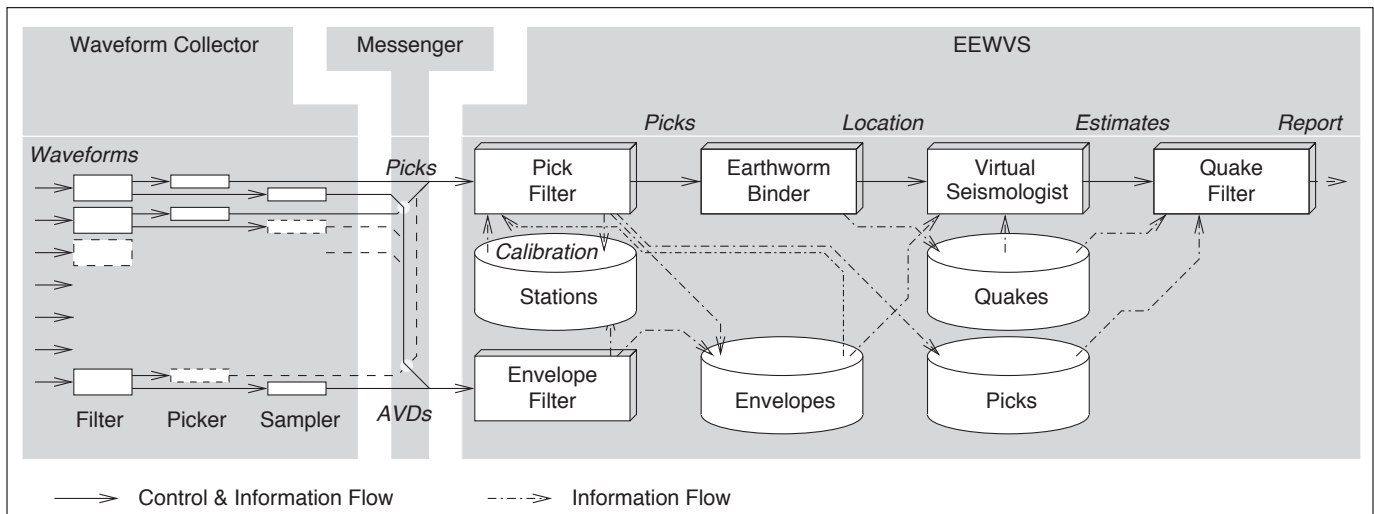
Waveform Collector

Messenger

EEWVS

Picks

Location

Estimates

Report

Waveforms

Picks

Pick Filter

Earthworm Binder

Virtual Seismologist

Quake Filter

Calibration

Stations

Quakes

Envelope Filter

Envelopes

Picks

Filter

Picker

Sampler

AVDs

Control & Information Flow

Information Flow